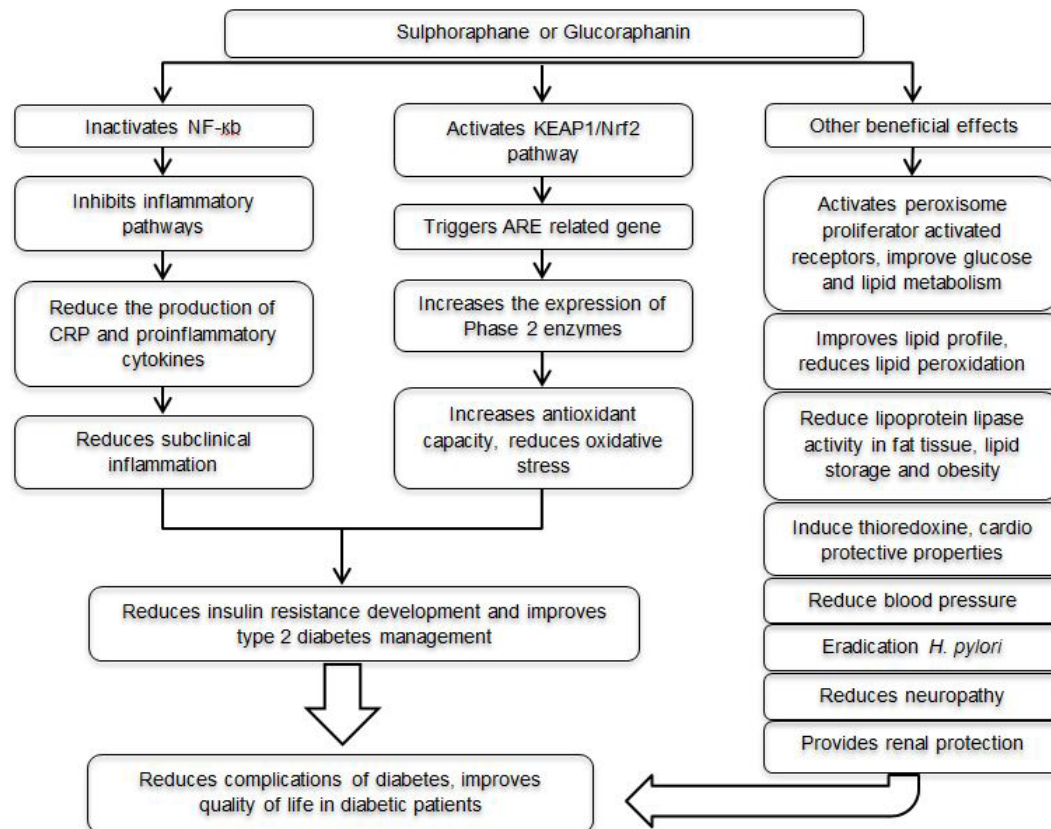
Sulphoraphane or Glucoraphanin

Inactivates NF-κb

Inhibits inflammatory pathways

Reduce the production of CRP and proinflammatory cytokines

Reduces subclinical inflammation

Activates KEAP1/Nrf2 pathway

Triggers ARE related gene

Increases the expression of Phase 2 enzymes

Increases antioxidant capacity, reduces oxidative stress

Other beneficial effects

Activates peroxisome proliferator activated receptors, improve glucose and lipid metabolism

Improves lipid profile, reduces lipid peroxidation

Reduce lipoprotein lipase activity in fat tissue, lipid storage and obesity

Induce thioredoxine, cardio protective properties

Reduce blood pressure

Eradication *H. pylori*

Reduces neuropathy

Provides renal protection

Reduces insulin resistance development and improves type 2 diabetes management

Reduces complications of diabetes, improves quality of life in diabetic patients